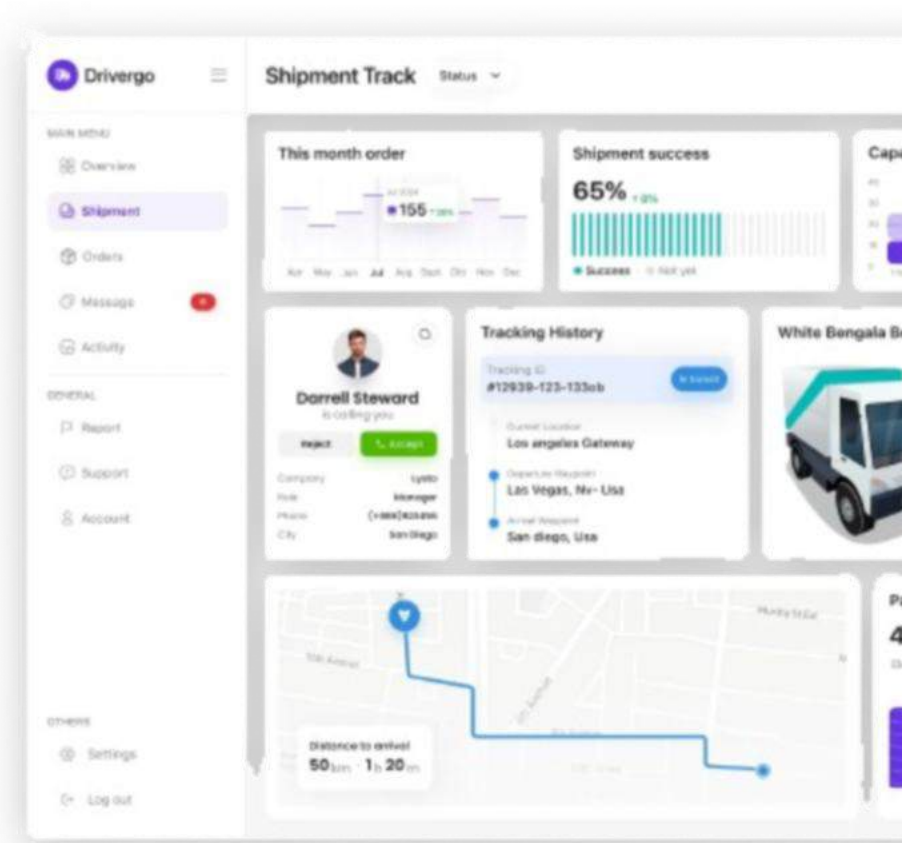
Drivergo

MAIN MENU
Overview
Shipment
Orders
Message
Activity

GENERAL
Report
Support
Account

OTHERS
Settings
Log out

Shipment Track Status

This month order
155 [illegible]
Apr May Jun Jul Aug Sept Oct Nov Dec

Shipment success
65% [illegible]
Success Not yet

Capa

Darrell Steward
is calling you
Reject Accept
Company Lyato
Role Manager
Phone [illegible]
City San Diego

Tracking History
Tracking ID
#12939-123-133ab
In transit
Current Location
Los angeles Gateway
Departure Waypoint
Las Vegas, Nv- Usa
Arrival Waypoint
San diego, Usa

White Bengala B

Distance to arrival
50 km · 1 h 20 m

P
4